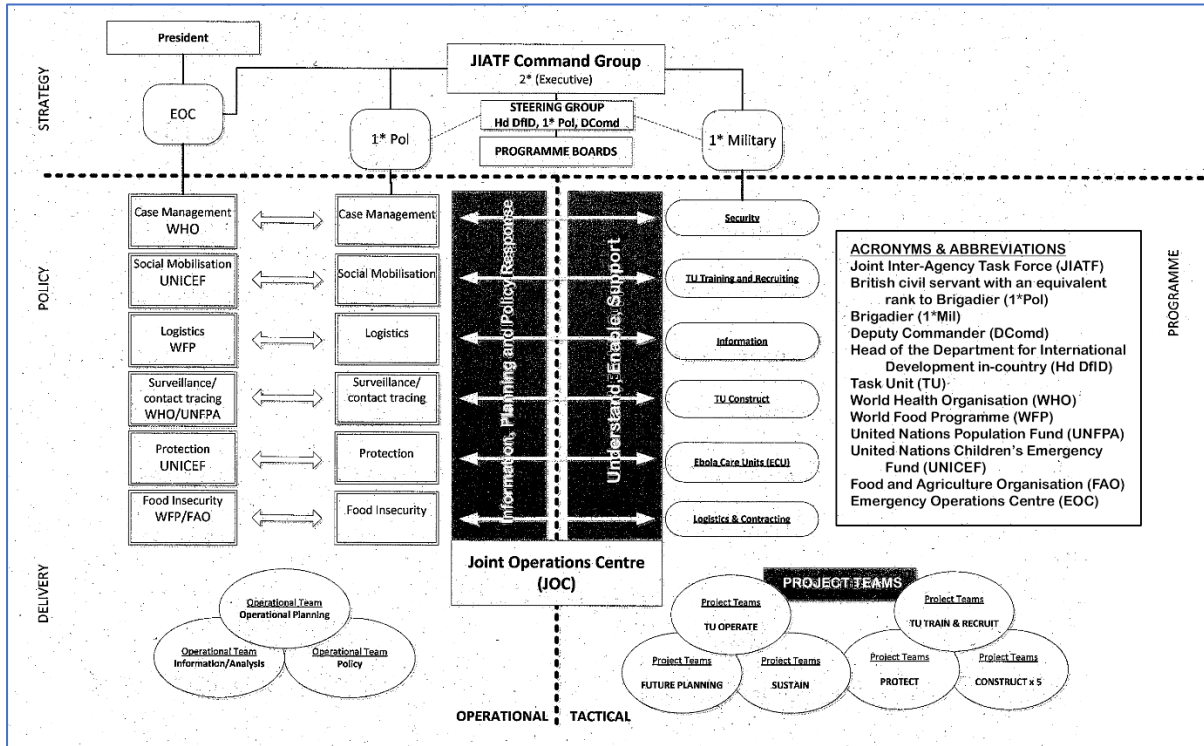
STRATEGY

President

JIATF Command Group
2* (Executive)

EOC

1* Pol

STEERING GROUP
Hd DfID, 1* Pol, DComd

PROGRAMME BOARDS

1* Military

POLICY

Case Management
WHO

Case Management

Social Mobilisation
UNICEF

Social Mobilisation

Logistics
WFP

Logistics

Surveillance/
contact tracing
WHO/UNFPA

Surveillance/
contact tracing

Protection
UNICEF

Protection

Food Insecurity
WFP/FAO

Food Insecurity

Information, Planning and Policy Response

Understand, Enable, Support

Security

TU Training and Recruiting

Information

TU Construct

Ebola Care Units (ECU)

Logistics & Contracting

ACRONYMS & ABBREVIATIONS
Joint Inter-Agency Task Force (JIATF)
British civil servant with an equivalent rank to Brigadier (1*Pol)
Brigadier (1*Mil)
Deputy Commander (DComd)
Head of the Department for International Development in-country (Hd DfID)
Task Unit (TU)
World Health Organisation (WHO)
World Food Programme (WFP)
United Nations Population Fund (UNFPA)
United Nations Children's Emergency Fund (UNICEF)
Food and Agriculture Organisation (FAO)
Emergency Operations Centre (EOC)

PROGRAMME

DELIVERY

Joint Operations Centre
(JOC)

Operational Team
Operational Planning

Operational Team
Information/Analysis

Operational Team
Policy

PROJECT TEAMS

Project Teams
TU OPERATE

Project Teams
TU TRAIN & RECRUIT

Project Teams
FUTURE PLANNING

Project Teams
SUSTAIN

Project Teams
PROTECT

Project Teams
CONSTRUCT x 5

OPERATIONAL TACTICAL